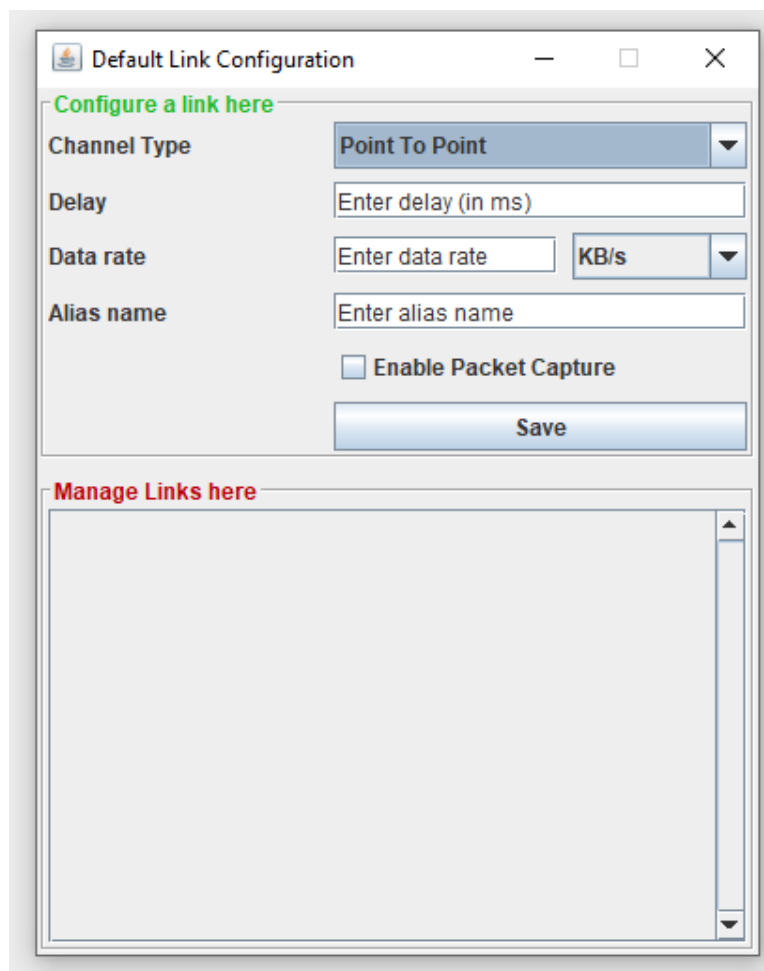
Default Link Configuration

Configure a link here

Channel Type Point To Point

Delay Enter delay (in ms)

Data rate Enter data rate KB/s

Alias name Enter alias name

Enable Packet Capture

Save

Manage Links here